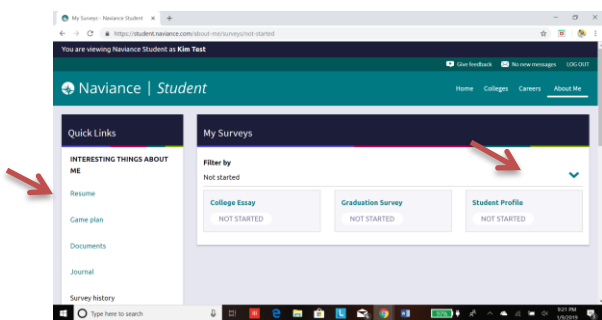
My Surveys - Naviance Student

https://student.naviance.com/about-me/surveys/not-started

You are viewing Naviance Student as Kim Test

Give feedback  No new messages  LOG OUT

Naviance | Student

Home  Colleges  Careers  About Me

Quick Links

INTERESTING THINGS ABOUT ME

Resume

Game plan

Documents

Journal

Survey history

My Surveys

Filter by

Not started

College Essay
NOT STARTED

Graduation Survey
NOT STARTED

Student Profile
NOT STARTED

Type here to search

9:21 PM
1/9/2019